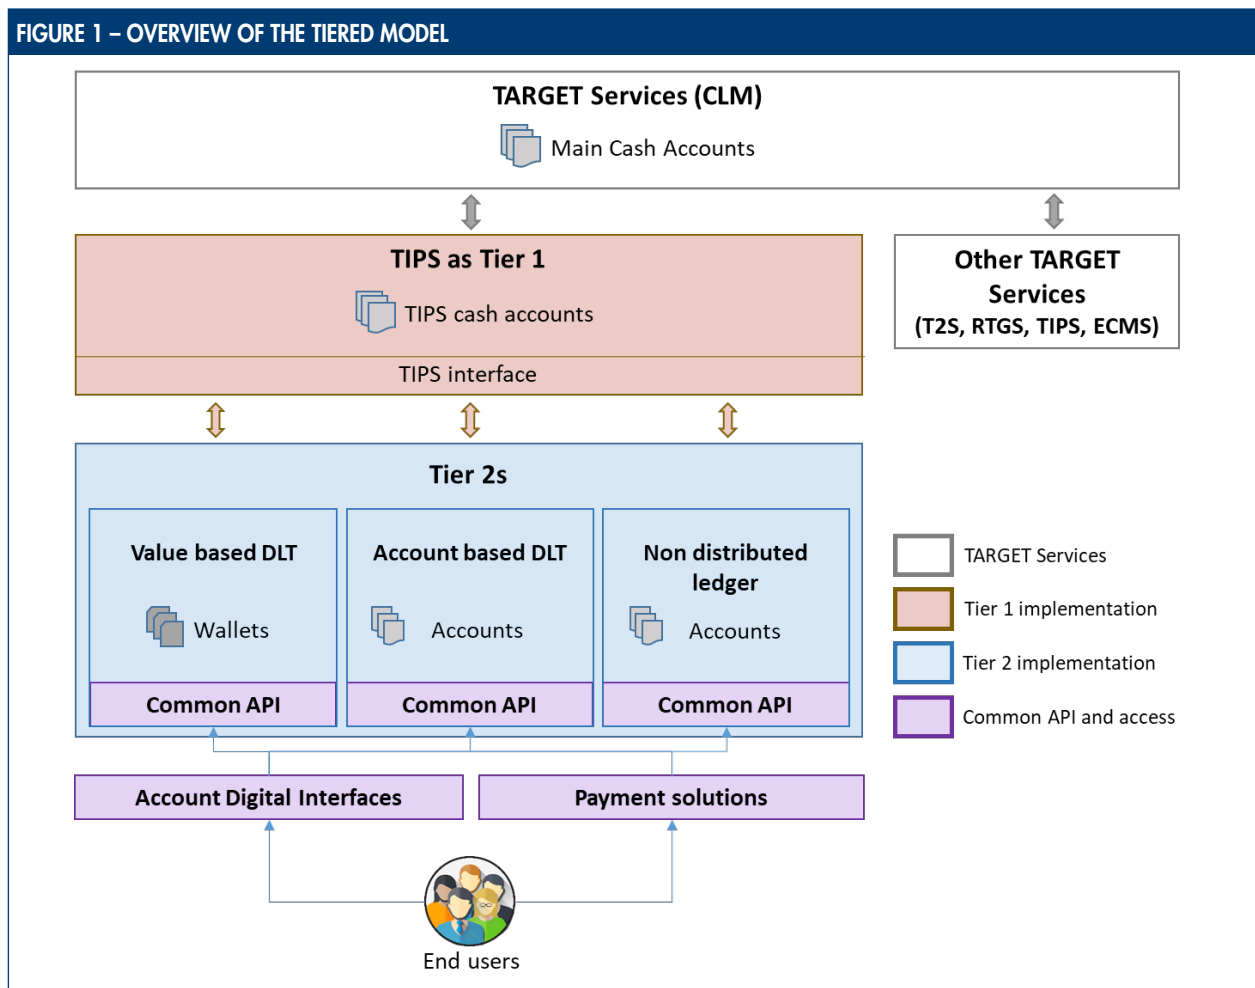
FIGURE 1 – OVERVIEW OF THE TIERED MODEL

TARGET Services (CLM)

Main Cash Accounts

TIPS as Tier 1

TIPS cash accounts

TIPS interface

Other TARGET Services (T2S, RTGS, TIPS, ECMS)

Tier 2s

Value based DLT

Wallets

Common API

Account based DLT

Accounts

Common API

Non distributed ledger

Accounts

Common API

TARGET Services

Tier 1 implementation

Tier 2 implementation

Common API and access

Account Digital Interfaces

Payment solutions

End users